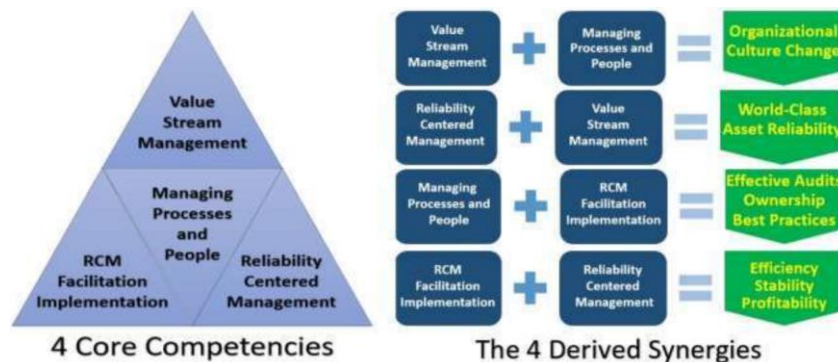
Value Stream Management

Managing Processes and People

RCM Facilitation Implementation

Reliability Centered Management

4 Core Competencies

| | | | | |
|---|---|---|---|---|
| Value Stream Management | + | Managing Processes and People | = | Organizational Culture Change |
| Reliability Centered Management | + | Value Stream Management | = | World-Class Asset Reliability |
| Managing Processes and People | + | RCM Facilitation Implementation | = | Effective Audits Ownership Best Practices |
| RCM Facilitation Implementation | + | Reliability Centered Management | = | Efficiency Stability Profitability |

The 4 Derived Synergies